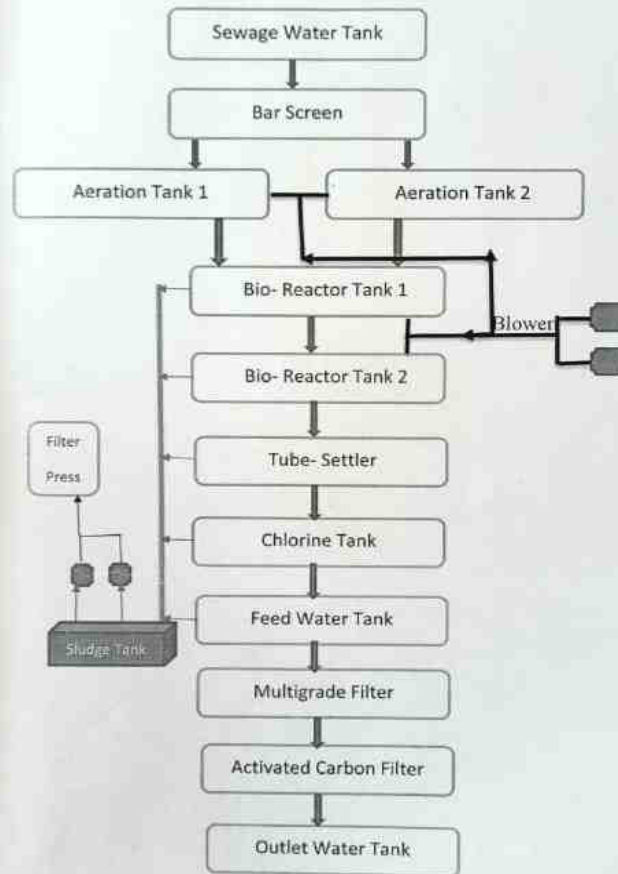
Sewage Water Tank

Bar Screen

Aeration Tank 1

Aeration Tank 2

Bio- Reactor Tank 1

Blower

Bio- Reactor Tank 2

Filter Press

Tube- Settler

Chlorine Tank

Feed Water Tank

Sludge Tank

Multigrade Filter

Activated Carbon Filter

Outlet Water Tank